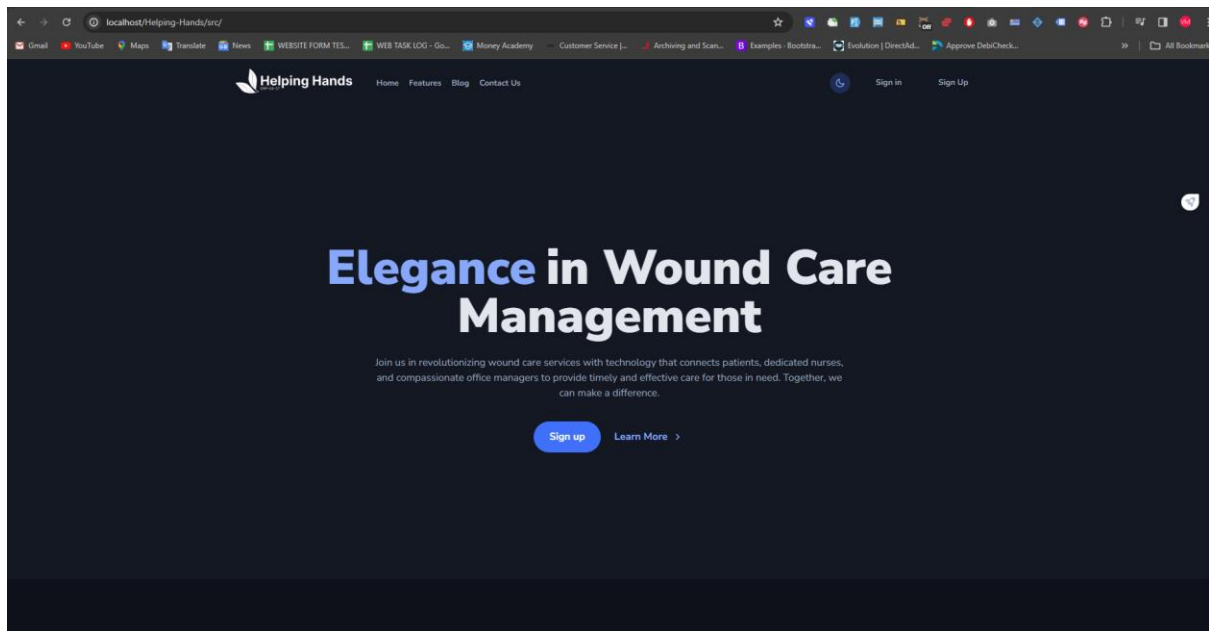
localhost/Helping-Hands/src/

Gmail YouTube Maps Translate News WEBSITE FORM TES... WEB TASK LOG - Go... Money Academy Customer Service |... Archiving and Scan... Examples · Bootstra... Evolution | DirectAd... Approve DebiCheck... All Bookmarks

Helping Hands

Home Features Blog Contact Us

Sign in Sign Up

Elegance in Wound Care Management

Join us in revolutionizing wound care services with technology that connects patients, dedicated nurses, and compassionate office managers to provide timely and effective care for those in need. Together, we can make a difference.

Sign up Learn More ›